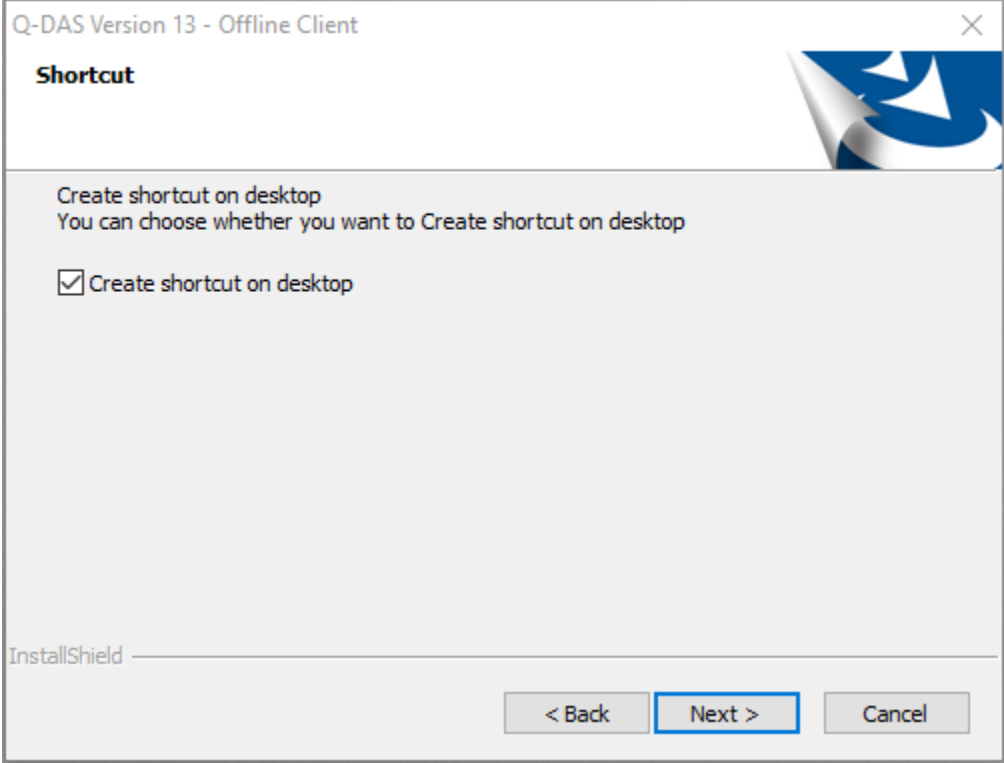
Q-DAS Version 13 - Offline Client

Shortcut

Create shortcut on desktop
You can choose whether you want to Create shortcut on desktop

Create shortcut on desktop

InstallShield

< Back

Next >

Cancel